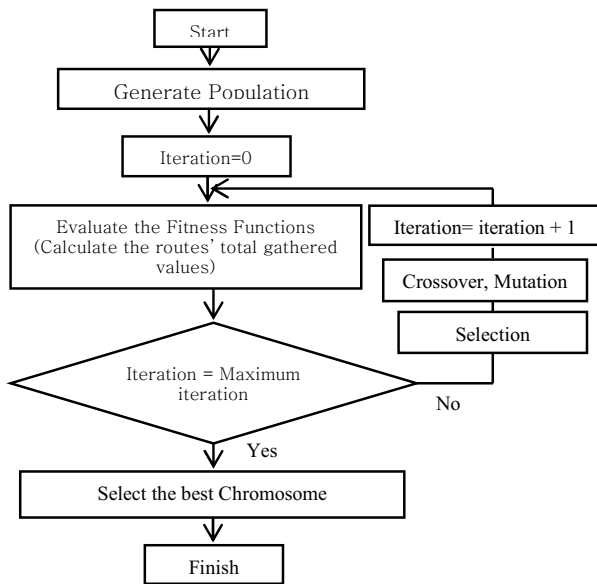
Start

Generate Population

Iteration=0

Evaluate the Fitness Functions (Calculate the routes' total gathered values)

Iteration= iteration + 1

Crossover, Mutation

Selection

Iteration = Maximum iteration

No

Yes

Select the best Chromosome

Finish